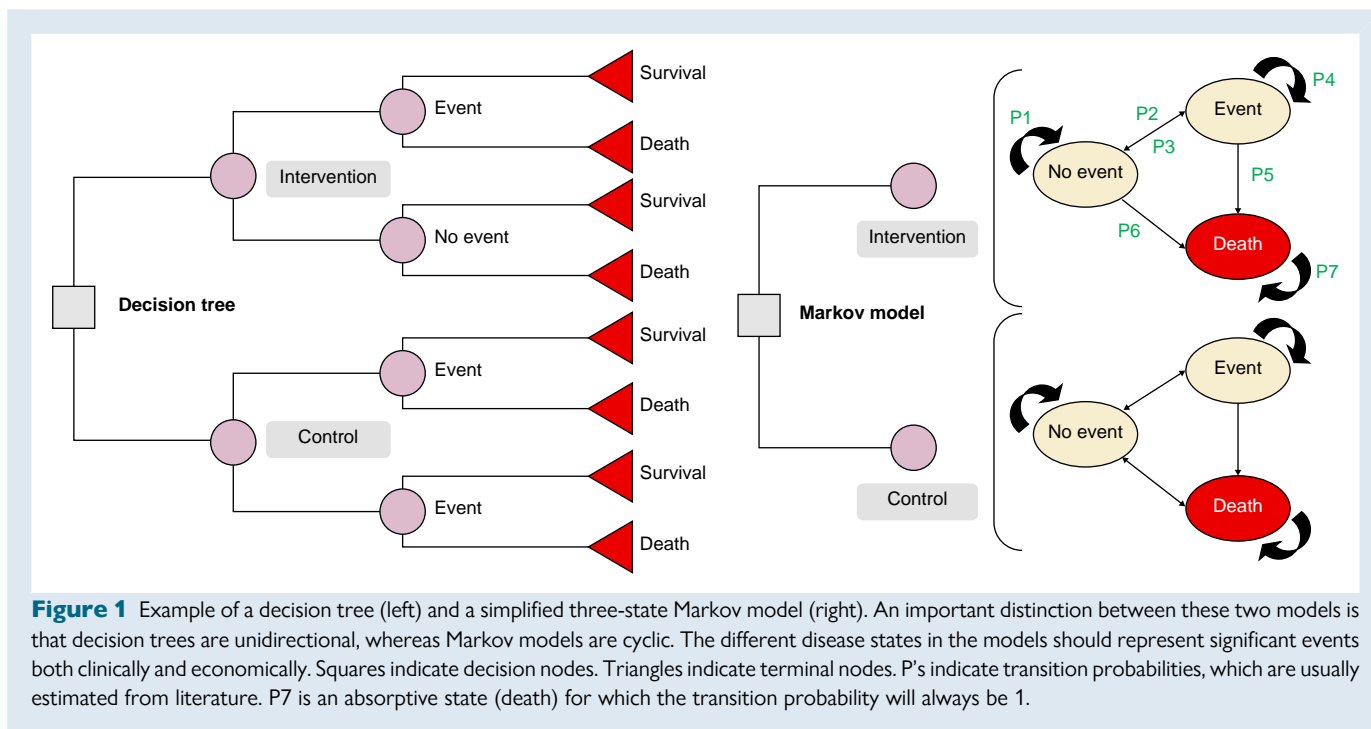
Survival
Event
Death
Intervention
Survival
No event
Death
Decision tree
Survival
Event
Death
Control
Survival
Event
Death

Markov model
Intervention
Control

P1
P2
P3
Event
P4
No event
P5
P6
Death
P7

Event
No event
Death

**Figure 1** Example of a decision tree (left) and a simplified three-state Markov model (right). An important distinction between these two models is that decision trees are unidirectional, whereas Markov models are cyclic. The different disease states in the models should represent significant events both clinically and economically. Squares indicate decision nodes. Triangles indicate terminal nodes. P's indicate transition probabilities, which are usually estimated from literature. P7 is an absorptive state (death) for which the transition probability will always be 1.